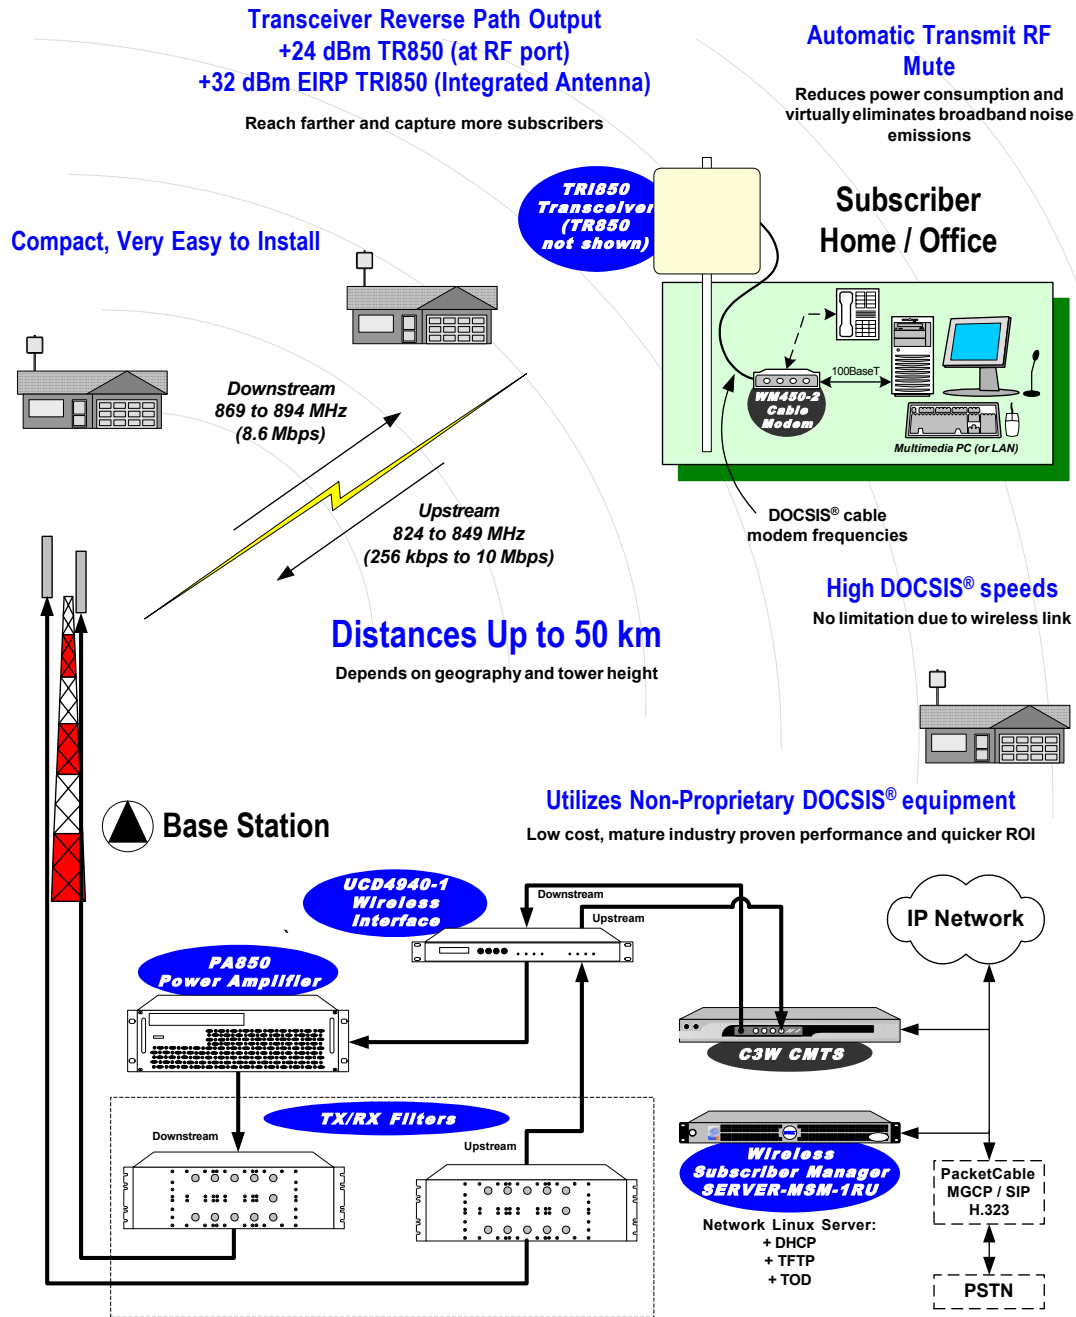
Transceiver Reverse Path Output
+24 dBm TR850 (at RF port)
+32 dBm EIRP TRI850 (Integrated Antenna)

Reach farther and capture more subscribers

Automatic Transmit RF Mute

Reduces power consumption and virtually eliminates broadband noise emissions

Compact, Very Easy to Install

TRI850 Transceiver (TR850 not shown)

Subscriber Home / Office

100BaseT

WM450-2 Cable Modem

Multimedia PC (or LAN)

Downstream
869 to 894 MHz
(8.6 Mbps)

Upstream
824 to 849 MHz
(256 kbps to 10 Mbps)

DOCSIS® cable modem frequencies

High DOCSIS® speeds

No limitation due to wireless link

Distances Up to 50 km

Depends on geography and tower height

Base Station

Utilizes Non-Proprietary DOCSIS® equipment

Low cost, mature industry proven performance and quicker ROI

UCD4940-1 Wireless Interface

Downstream

Upstream

IP Network

PA850 Power Amplifier

C3W CMTS

TX/RX Filters

Downstream

Upstream

Wireless Subscriber Manager SERVER-MSM-1RU

Network Linux Server:
+ DHCP
+ TFTP
+ TOD

PacketCable
MGCP / SIP
H.323

PSTN